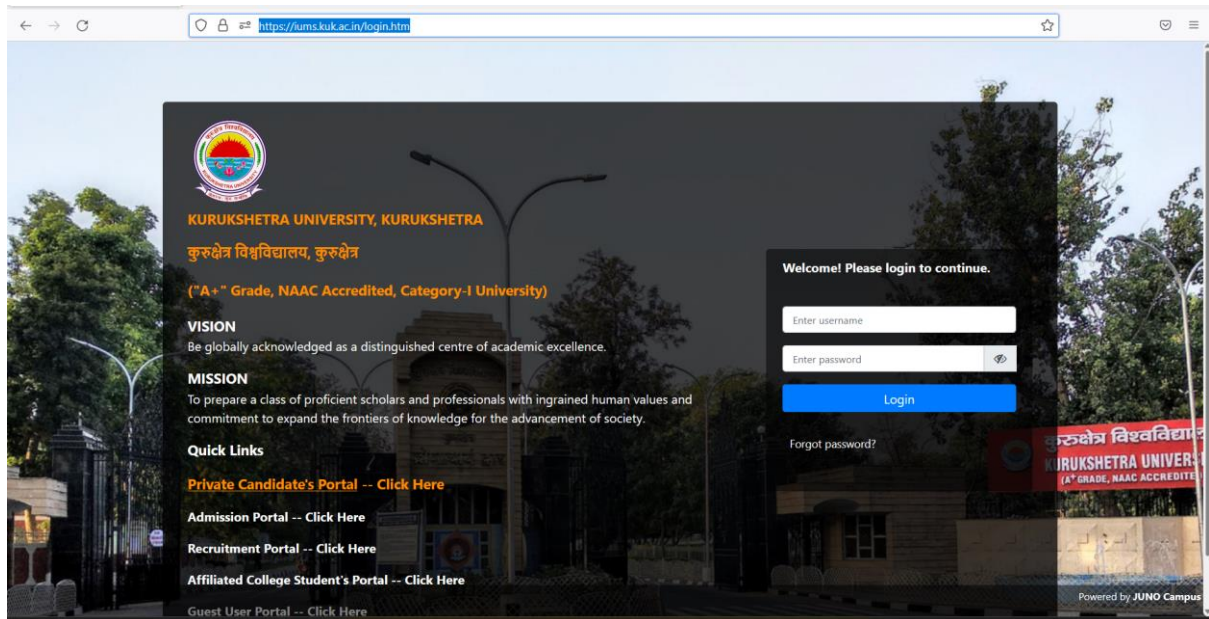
https://iums.kuk.ac.in/login.htm

KURUKSHETRA UNIVERSITY, KURUKSHETRA

कुरुक्षेत्र विश्वविद्यालय, कुरुक्षेत्र

("A+" Grade, NAAC Accredited, Category-I University)

VISION
Be globally acknowledged as a distinguished centre of academic excellence.

MISSION
To prepare a class of proficient scholars and professionals with ingrained human values and commitment to expand the frontiers of knowledge for the advancement of society.

Quick Links

Private Candidate's Portal -- Click Here

Admission Portal -- Click Here

Recruitment Portal -- Click Here

Affiliated College Student's Portal -- Click Here

Guest User Portal -- Click Here

Welcome! Please login to continue.

Enter username

Enter password

Login

Forgot password?

कुरुक्षेत्र विश्वविद्या
KURUKSHETRA UNIVERS
(A+ GRADE, NAAC ACCREDITE

Powered by JUNO Campus